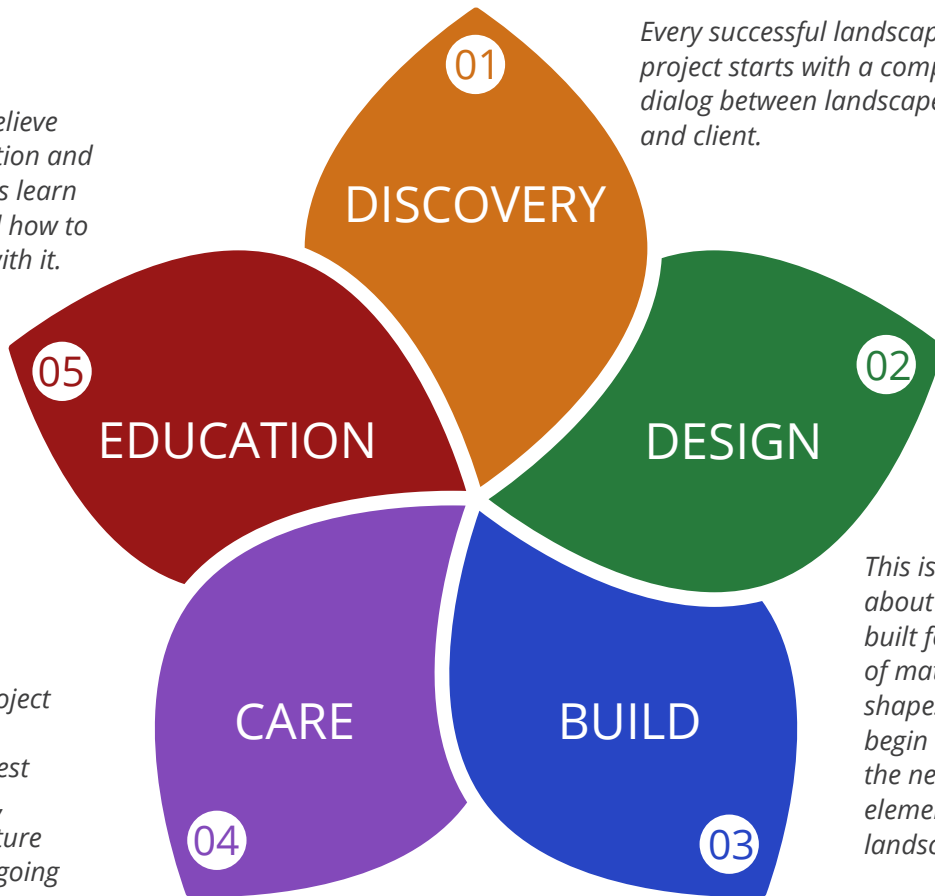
elieve
tion and
s learn
how to
ith it.

01
DISCOVERY

Every successful landscap
project starts with a comp
dialog between landscape
and client.

05
EDUCATION

02
DESIGN

This is
about
built f
of ma
shape
begin
the ne
eleme
landsc

CARE
04

BUILD
03

oject

est

ture
going